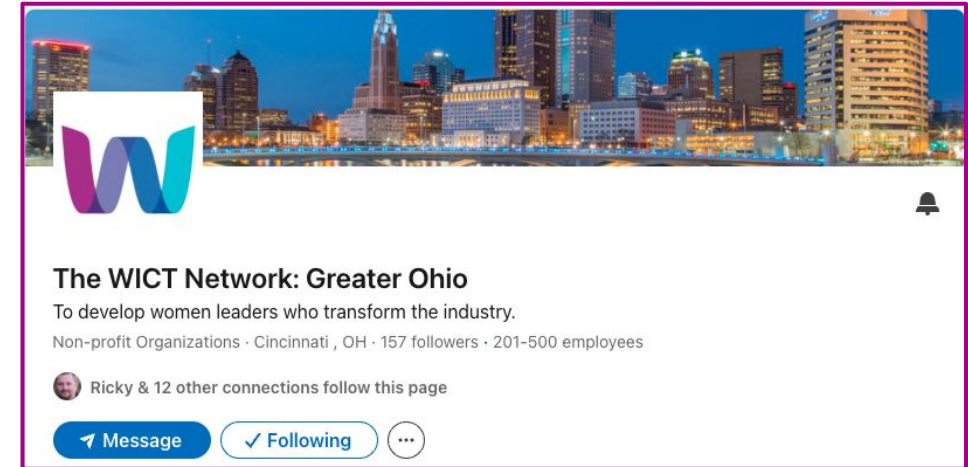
The WICT Network: Greater Ohio

To develop women leaders who transform the industry.

Non-profit Organizations · Cincinnati , OH · 157 followers · 201-500 employees

Ricky & 12 other connections follow this page

Message

✓ Following

···